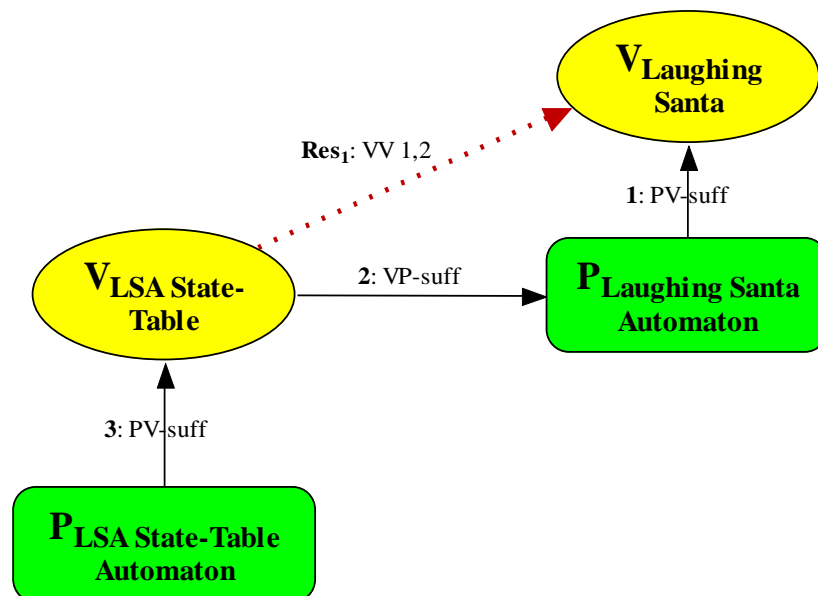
$V_{\text{Laughing Santa}}$

$\textbf{Res}_1$: VV 1,2

**1**: PV-suff

$V_{\text{LSA State-Table}}$

**2**: VP-suff

$P_{\text{Laughing Santa Automaton}}$

**3**: PV-suff

$P_{\text{LSA State-Table Automaton}}$